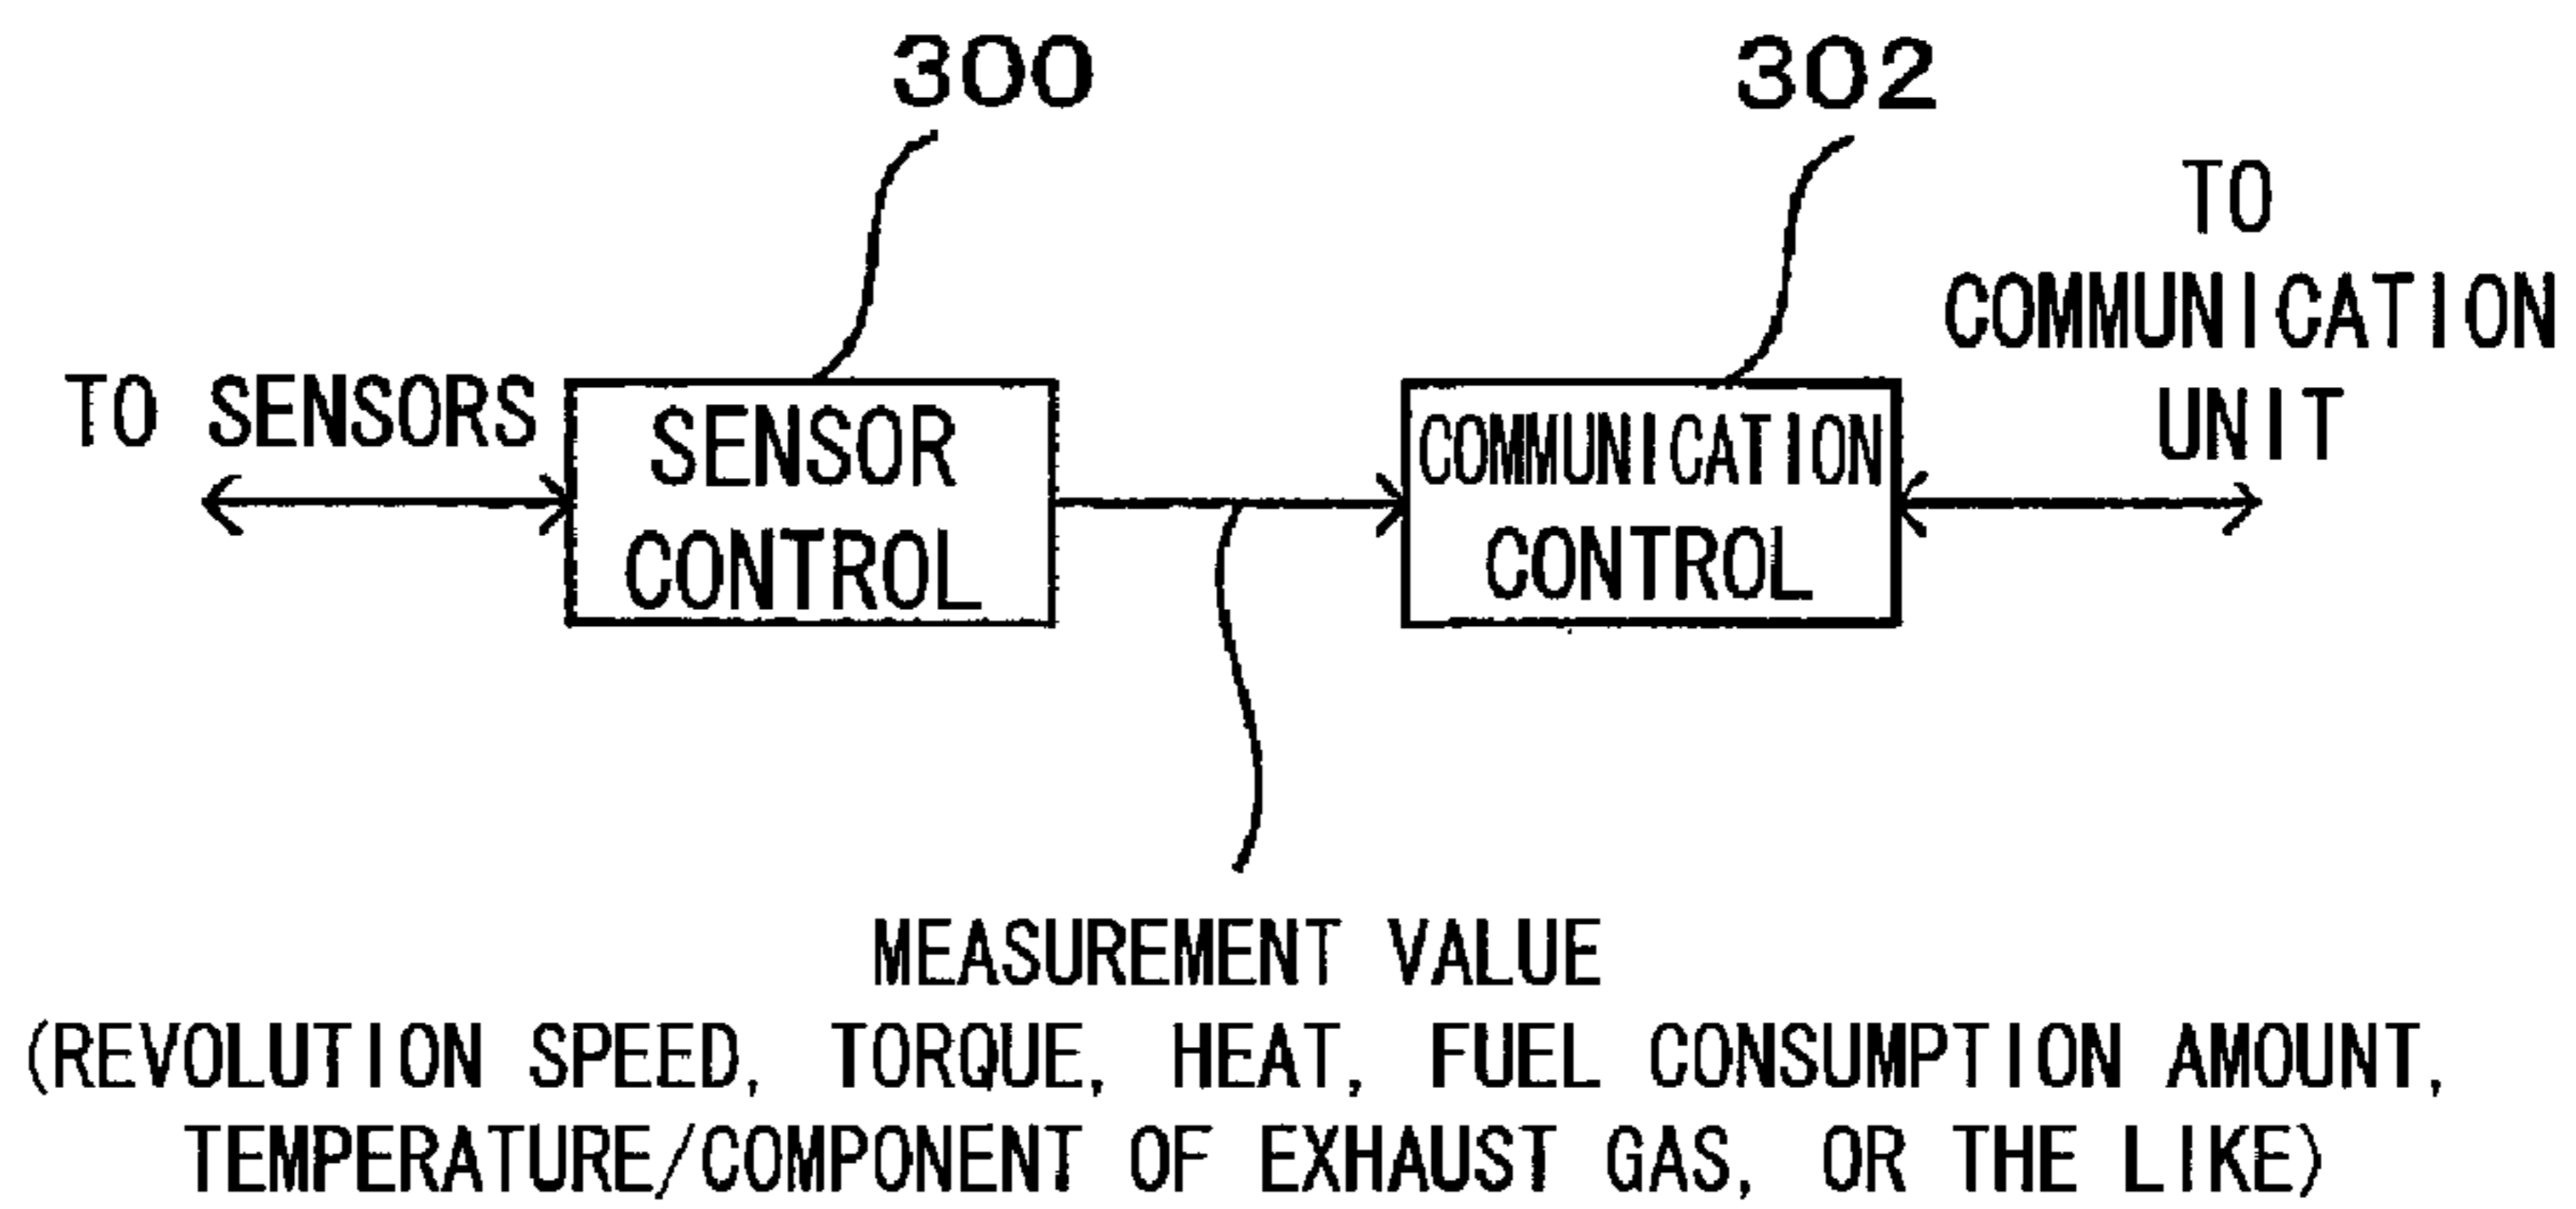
300

302

TO SENSORS

SENSOR CONTROL

COMMUNICATION CONTROL

TO COMMUNICATION UNIT

MEASUREMENT VALUE
(REVOLUTION SPEED, TORQUE, HEAT, FUEL CONSUMPTION AMOUNT, TEMPERATURE/COMPONENT OF EXHAUST GAS, OR THE LIKE)